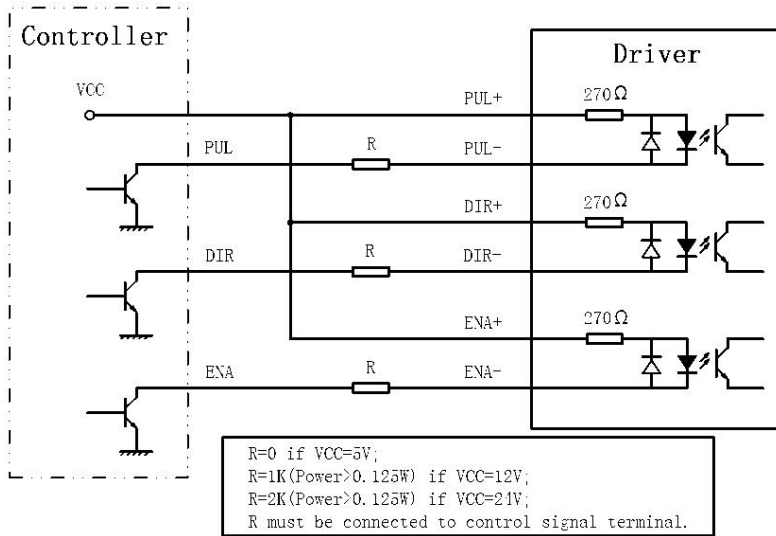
Controller

Driver

VCC

PUL+

$270\Omega$

PUL

R

PUL-

DIR+

$270\Omega$

DIR

R

DIR-

ENA+

$270\Omega$

ENA

R

ENA-

R=0 if VCC=5V;
R=1K(Power>0.125W) if VCC=12V;
R=2K(Power>0.125W) if VCC=24V;
R must be connected to control signal terminal.